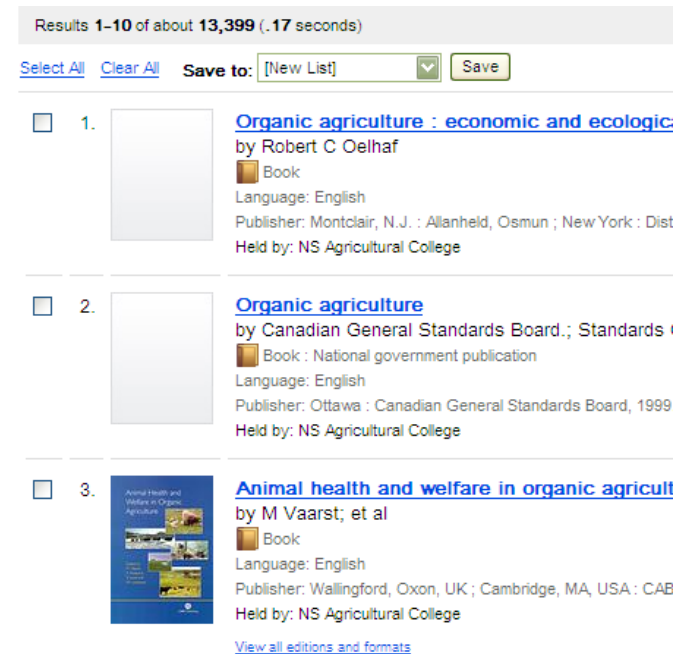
Results **1–10** of about **13,399** (.17 seconds)

Select All Clear All **Save to:** [New List] Save

1. **Organic agriculture : economic and ecologica**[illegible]
by Robert C Oelhaf
Book
Language: English
Publisher: Montclair, N.J. : Allanheld, Osmun ; New York : Dist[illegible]
Held by: NS Agricultural College

2. **Organic agriculture**
by Canadian General Standards Board.; Standards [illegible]
Book : National government publication
Language: English
Publisher: Ottawa : Canadian General Standards Board, 1999
Held by: NS Agricultural College

3. Animal Health and Welfare in Organic Agriculture
**Animal health and welfare in organic agricult**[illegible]
by M Vaarst; et al
Book
Language: English
Publisher: Wallingford, Oxon, UK ; Cambridge, MA, USA : CAB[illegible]
Held by: NS Agricultural College
View all editions and formats